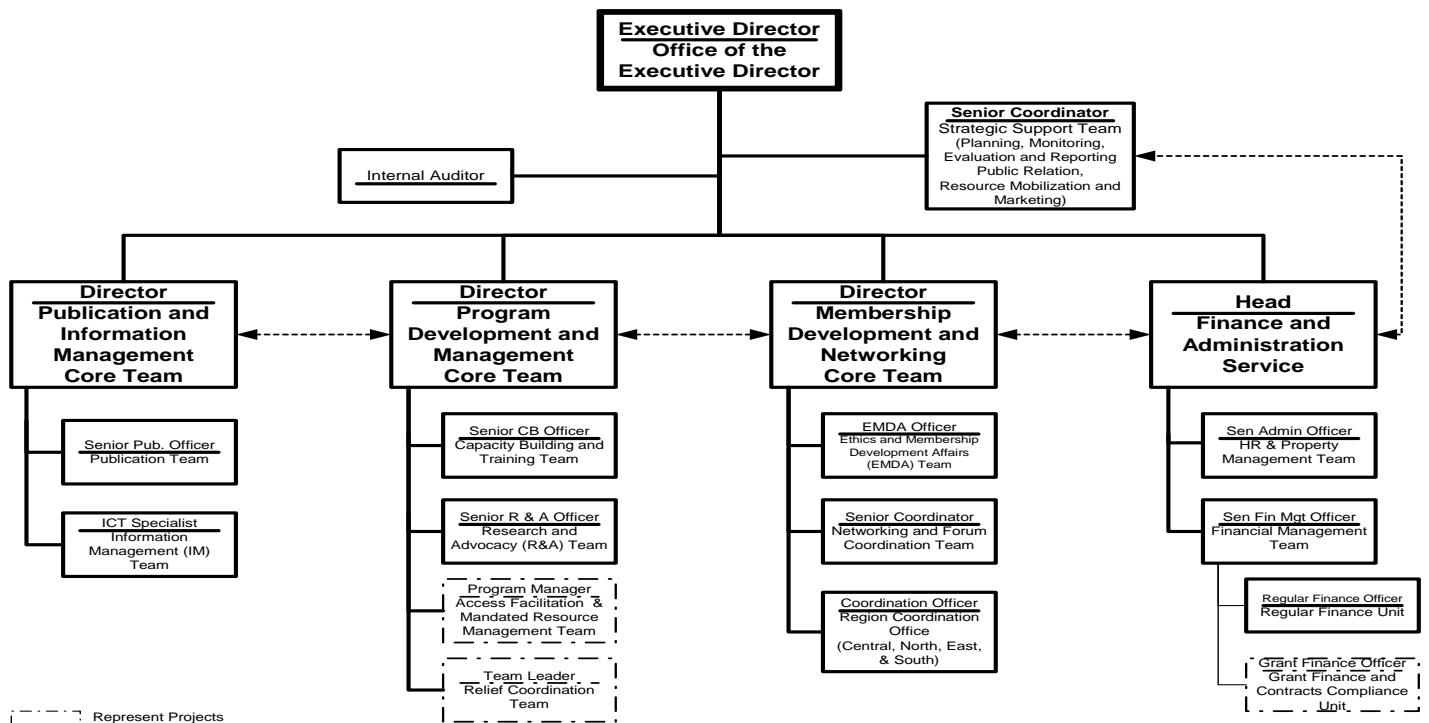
Executive Director
Office of the Executive Director

Senior Coordinator
Strategic Support Team (Planning, Monitoring, Evaluation and Reporting Public Relation, Resource Mobilization and Marketing)

Internal Auditor

Director
Publication and Information Management Core Team

Senior Pub. Officer
Publication Team

ICT Specialist
Information Management (IM) Team

Director
Program Development and Management Core Team

Senior CB Officer
Capacity Building and Training Team

Senior R & A Officer
Research and Advocacy (R&A) Team

Program Manager
Access Facilitation & Mandated Resource Management Team

Team Leader
Relief Coordination Team

Director
Membership Development and Networking Core Team

EMDA Officer
Ethics and Membership Development Affairs (EMDA) Team

Senior Coordinator
Networking and Forum Coordination Team

Coordination Officer
Region Coordination Office (Central, North, East, & South)

Head
Finance and Administration Service

Sen Admin Officer
HR & Property Management Team

Sen Fin Mgt Officer
Financial Management Team

Regular Finance Officer
Regular Finance Unit

Grant Finance Officer
Grant Finance and Contracts Compliance Unit

Represent Projects